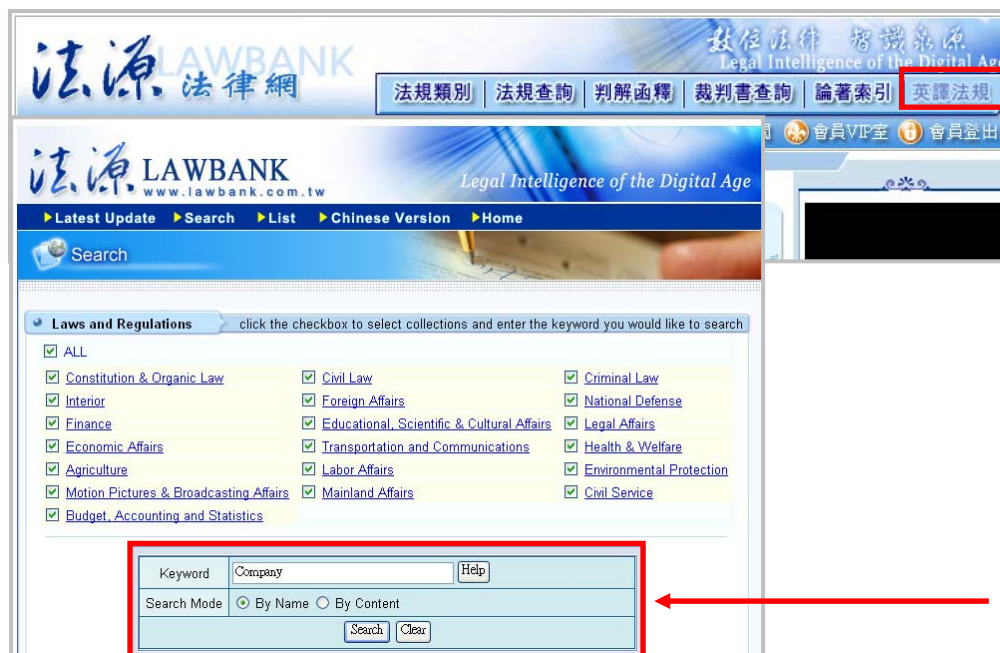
法源 LAWBANK 法律網

数位法律 智識泉源
Legal Intelligence of the Digital Ag

法規類別 | 法規查詢 | 判解函釋 | 裁判書查詢 | 論著索引 | 英譯法規

會員VIP室 會員登出

法源 LAWBANK
www.lawbank.com.tw
Legal Intelligence of the Digital Age

▶Latest Update ▶Search ▶List ▶Chinese Version ▶Home

Search

Laws and Regulations click the checkbox to select collections and enter the keyword you would like to search

☑ ALL

| ☑ Constitution & Organic Law | ☑ Civil Law | ☑ Criminal Law |
|---|---|---|
| ☑ Interior | ☑ Foreign Affairs | ☑ National Defense |
| ☑ Finance | ☑ Educational, Scientific & Cultural Affairs | ☑ Legal Affairs |
| ☑ Economic Affairs | ☑ Transportation and Communications | ☑ Health & Welfare |
| ☑ Agriculture | ☑ Labor Affairs | ☑ Environmental Protection |
| ☑ Motion Pictures & Broadcasting Affairs | ☑ Mainland Affairs | ☑ Civil Service |
| ☑ Budget, Accounting and Statistics | | |

| Keyword | Company Help |
|---|---|
| Search Mode | ⊙ By Name ○ By Content |
| | Search Clear |